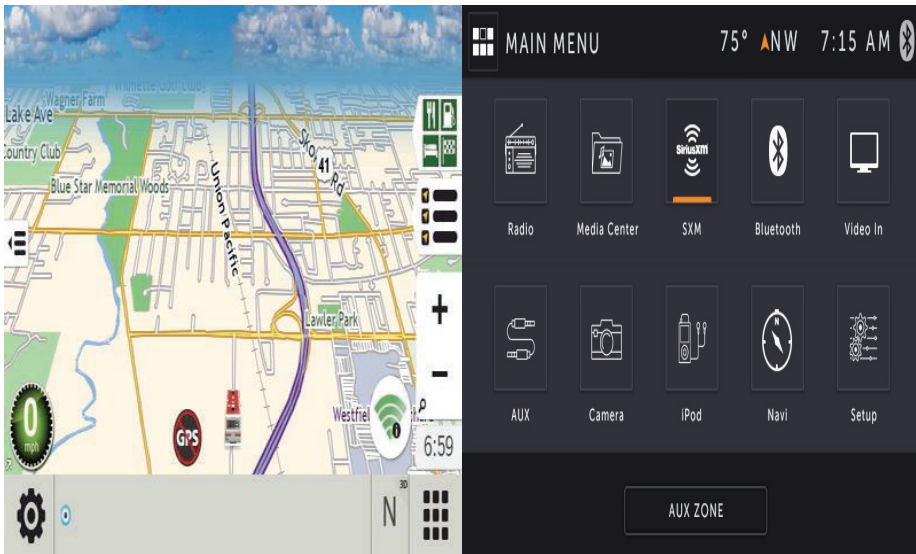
Wagner Farm
Lake Ave
Country Club
Blue Star Memorial Woods
Union Pacific
41
Sk Rd
Lawler Park
Westfiel
0
mph
GPS
6:59
3D
N

MAIN MENU
75° NW 7:15 AM
SiriusXM
Radio
Media Center
SXM
Bluetooth
Video In
AUX
Camera
iPod
Navi
Setup
AUX ZONE